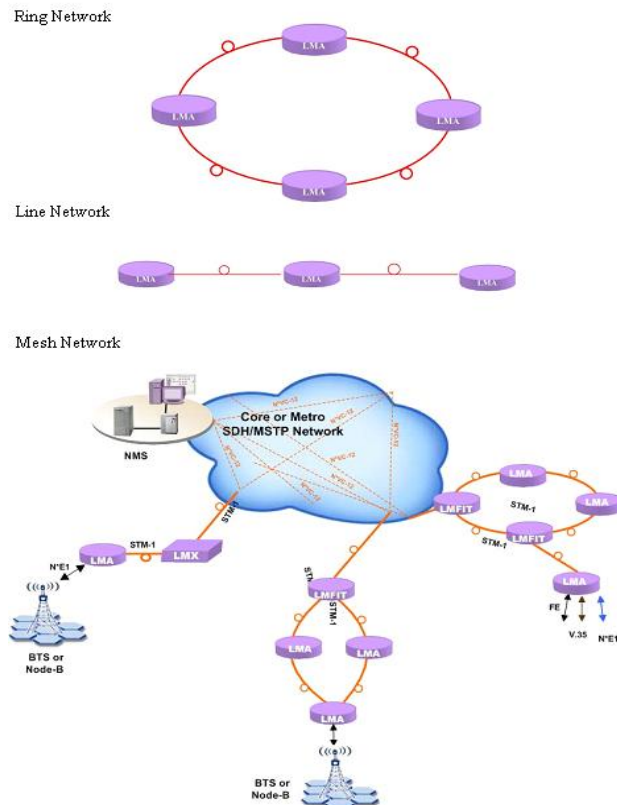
Ring Network

LMA

LMA

LMA

LMA

Line Network

LMA

LMA

LMA

Mesh Network

NMS

Core or Metro SDH/MSTP Network

N*VC-12

N*VC-12

N*VC-12

N*VC-12

N*VC-12

N*VC-12

N*VC-12

STM-1

LMX

STM-1

LMA

N*E1

BTS or Node-B

LMFIT

LMA

LMA

STM-1

LMFIT

STM-1

LMA

FE

V.35

N*E1

STM-1

LMFIT

STM-1

LMA

LMA

LMA

BTS or Node-B